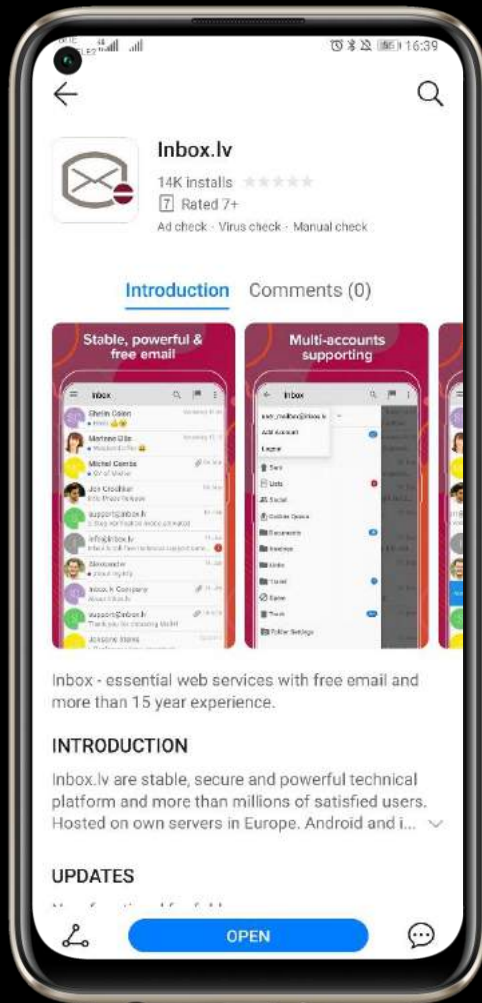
16:39

Inbox.lv

14K installs

7 Rated 7+

Ad check · Virus check · Manual check

Introduction Comments (0)

Stable, powerful & free email

Inbox

Multi-accounts supporting

Inbox

Add account

Inbox - essential web services with free email and more than 15 year experience.

INTRODUCTION

Inbox.lv are stable, secure and powerful technical platform and more than millions of satisfied users. Hosted on own servers in Europe. Android and i...

UPDATES

OPEN